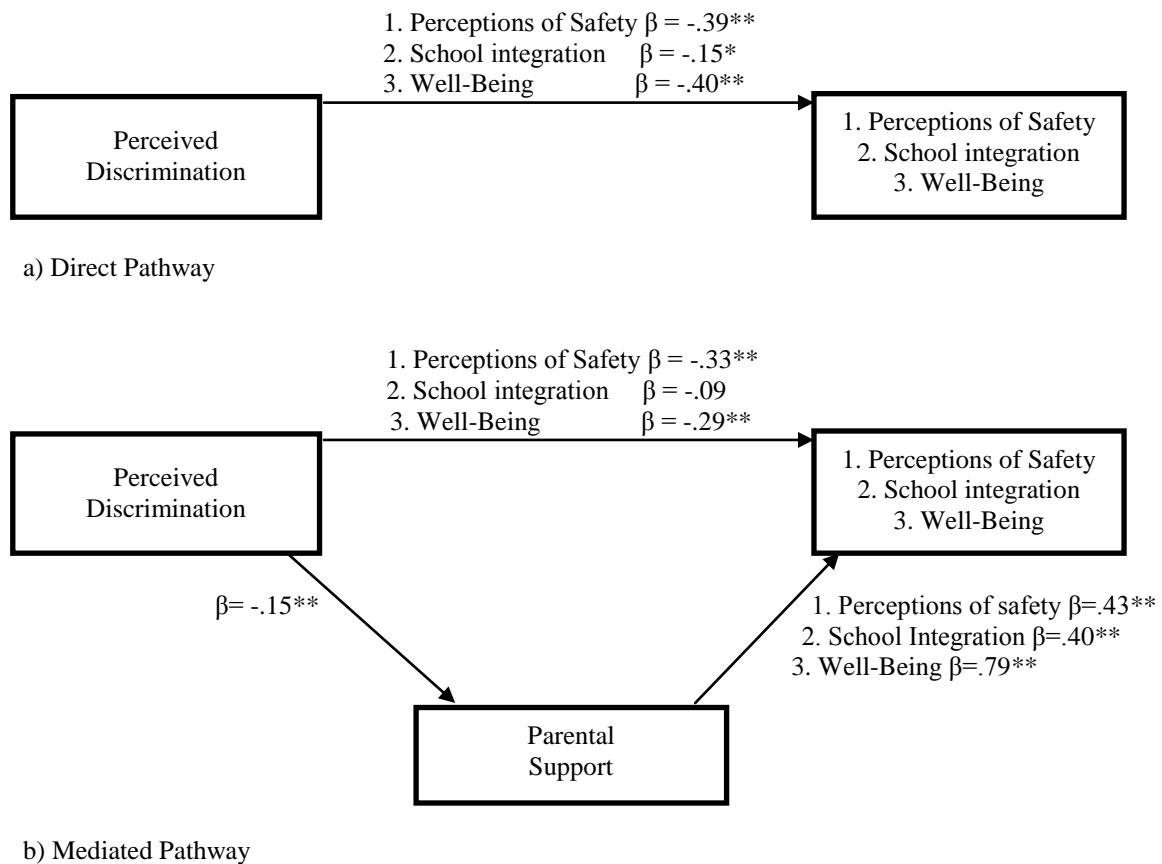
1. Perceptions of Safety $\beta$ = -.39**
2. School integration $\beta$ = -.15*
3. Well-Being $\beta$ = -.40**

Perceived Discrimination

1. Perceptions of Safety
2. School integration
3. Well-Being

a) Direct Pathway

1. Perceptions of Safety $\beta$ = -.33**
2. School integration $\beta$ = -.09
3. Well-Being $\beta$ = -.29**

Perceived Discrimination

1. Perceptions of Safety
2. School integration
3. Well-Being

$\beta$= -.15**

1. Perceptions of safety $\beta$=.43**
2. School Integration $\beta$=.40**
3. Well-Being $\beta$=.79**

Parental Support

b) Mediated Pathway